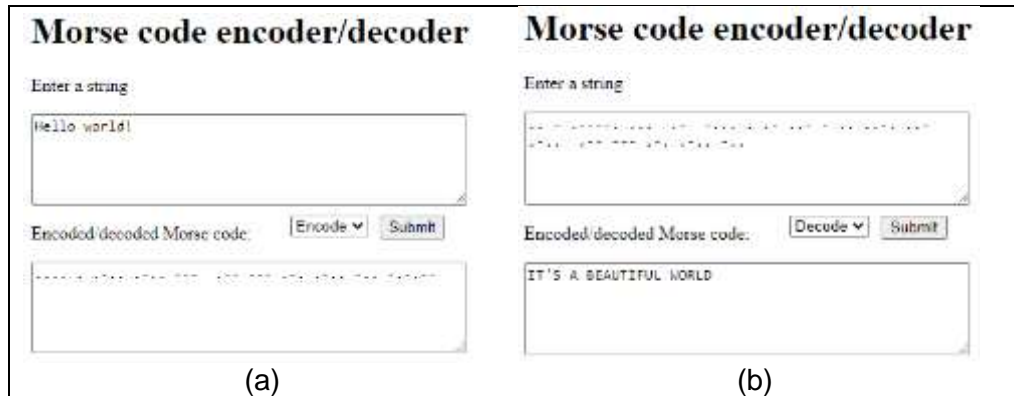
Morse code encoder/decoder

Enter a string

Hello world!

Encoded/decoded Morse code:

Encode

Submit

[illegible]

(a)

Morse code encoder/decoder

Enter a string

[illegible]

Encoded/decoded Morse code:

Decode

Submit

IT'S A BEAUTIFUL WORLD

(b)